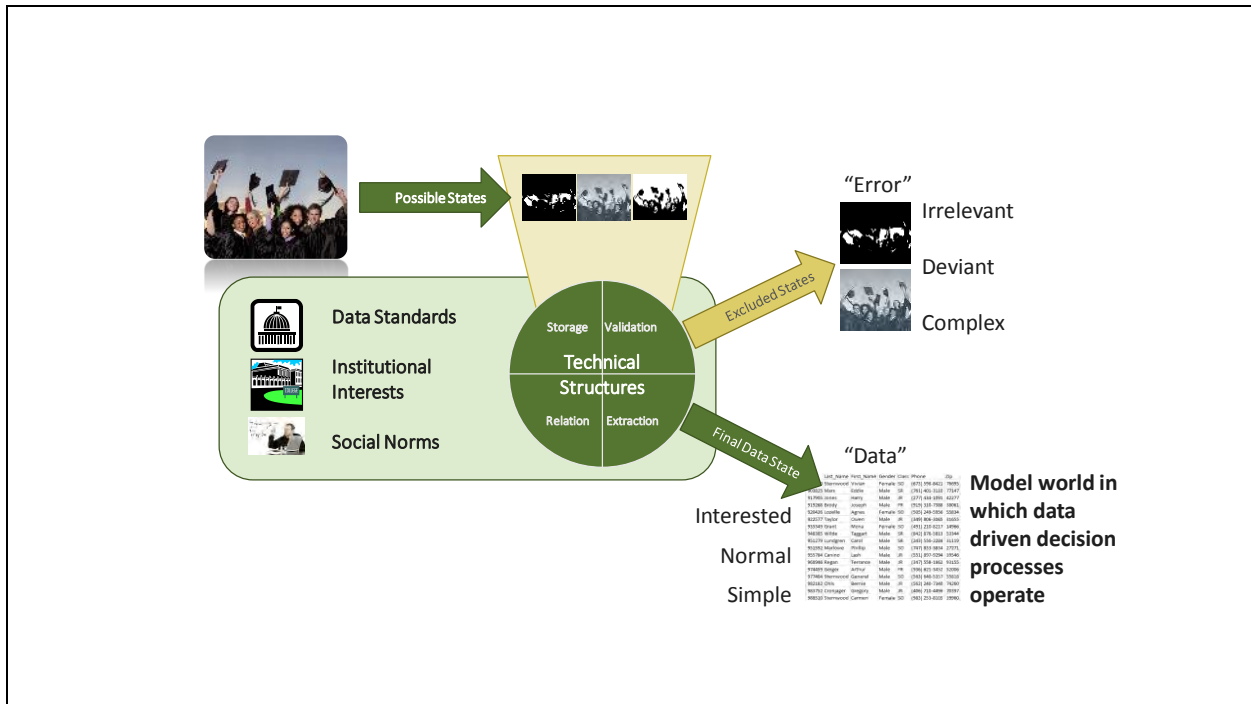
Possible States

"Error"

Irrelevant

Deviant

Complex

Excluded States

Data Standards

Institutional Interests

Social Norms

Storage

Validation

Technical Structures

Relation

Extraction

Final Data State

"Data"

Interested

Normal

Simple

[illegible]

Model world in which data driven decision processes operate